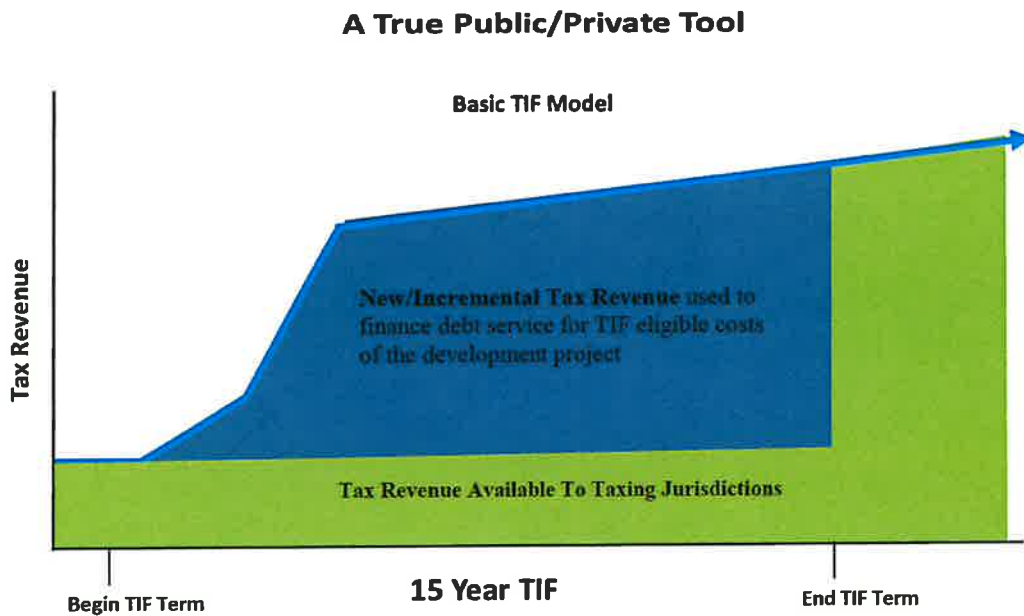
A True Public/Private Tool

Basic TIF Model

Tax Revenue

New/Incremental Tax Revenue used to finance debt service for TIF eligible costs of the development project

Tax Revenue Available To Taxing Jurisdictions

Begin TIF Term

15 Year TIF

End TIF Term